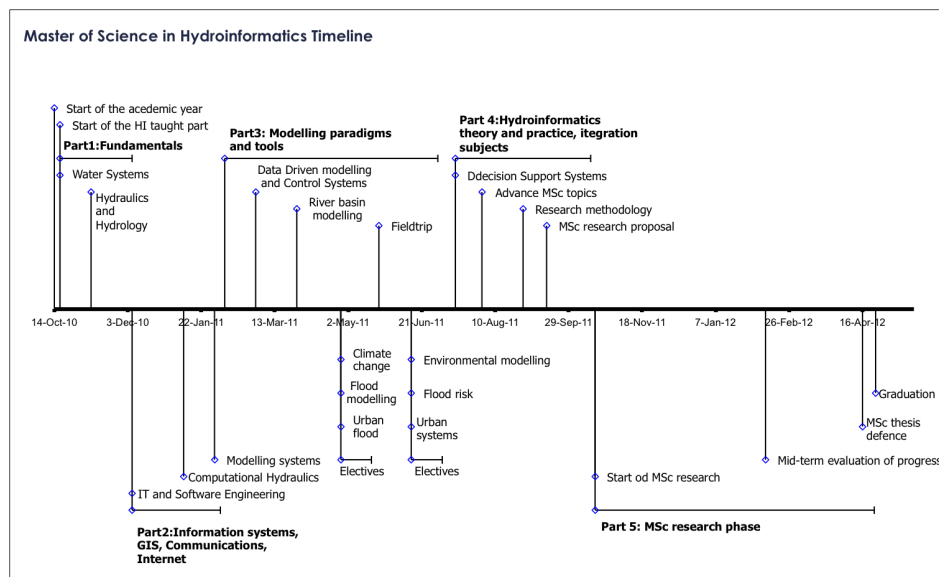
Master of Science in Hydroinformatics Timeline

Start of the acedemic year
Start of the HI taught part
Part1:Fundamentals
Water Systems
Hydraulics and Hydrology

Part3: Modelling paradigms and tools
Data Driven modelling and Control Systems
River basin modelling
Fieldtrip

Part 4:Hydroinformatics theory and practice, itegration subjects
Ddecision Support Systems
Advance MSc topics
Research methodology
MSc research proposal

14-Oct-10
3-Dec-10
22-Jan-11
13-Mar-11
2-May-11
21-Jun-11
10-Aug-11
29-Sep-11
18-Nov-11
7-Jan-12
26-Feb-12
16-Apr-12

Climate change
Flood modelling
Urban flood
Electives

Environmental modelling
Flood risk
Urban systems
Electives

Modelling systems
Computational Hydraulics
IT and Software Engineering
Part2:Information systems, GIS, Communications, Internet

Graduation
MSc thesis defence
Mid-term evaluation of progress
Start od MSc research
Part 5: MSc research phase